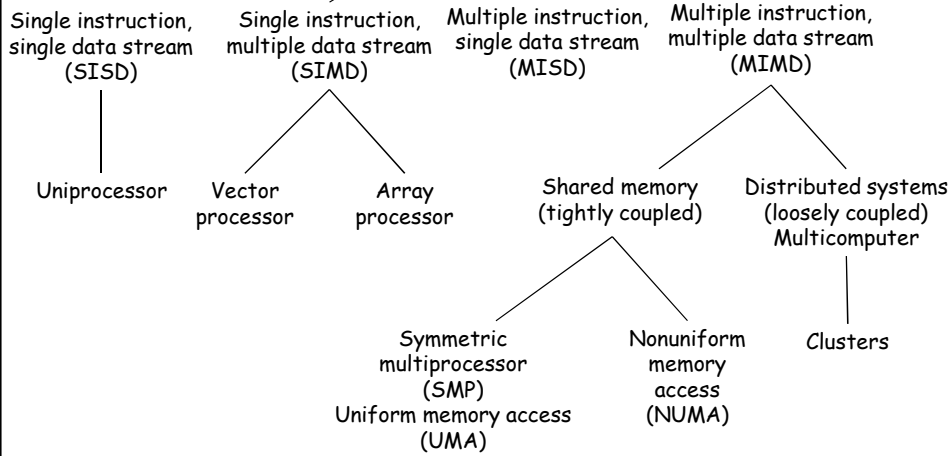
Single instruction, single data stream (SISD)

Uniprocessor

Single instruction, multiple data stream (SIMD)

Vector processor

Array processor

Multiple instruction, single data stream (MISD)

Multiple instruction, multiple data stream (MIMD)

Shared memory (tightly coupled)

Symmetric multiprocessor (SMP) Uniform memory access (UMA)

Nonuniform memory access (NUMA)

Distributed systems (loosely coupled) Multicomputer

Clusters